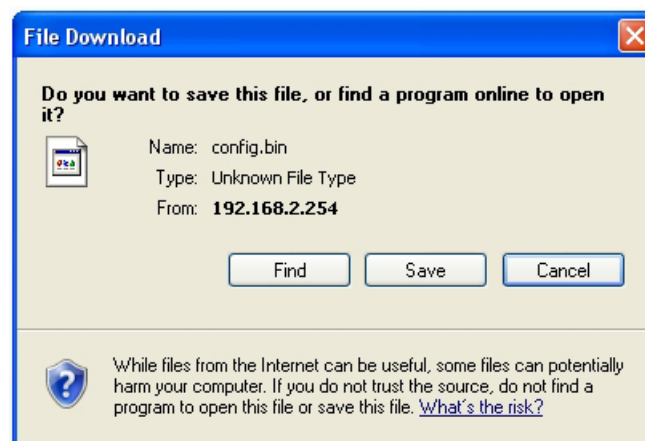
File Download

Do you want to save this file, or find a program online to open it?

Name: config.bin
Type: Unknown File Type
From: 192.168.2.254

Find Save Cancel

While files from the Internet can be useful, some files can potentially harm your computer. If you do not trust the source, do not find a program to open this file or save this file. What´s the risk?